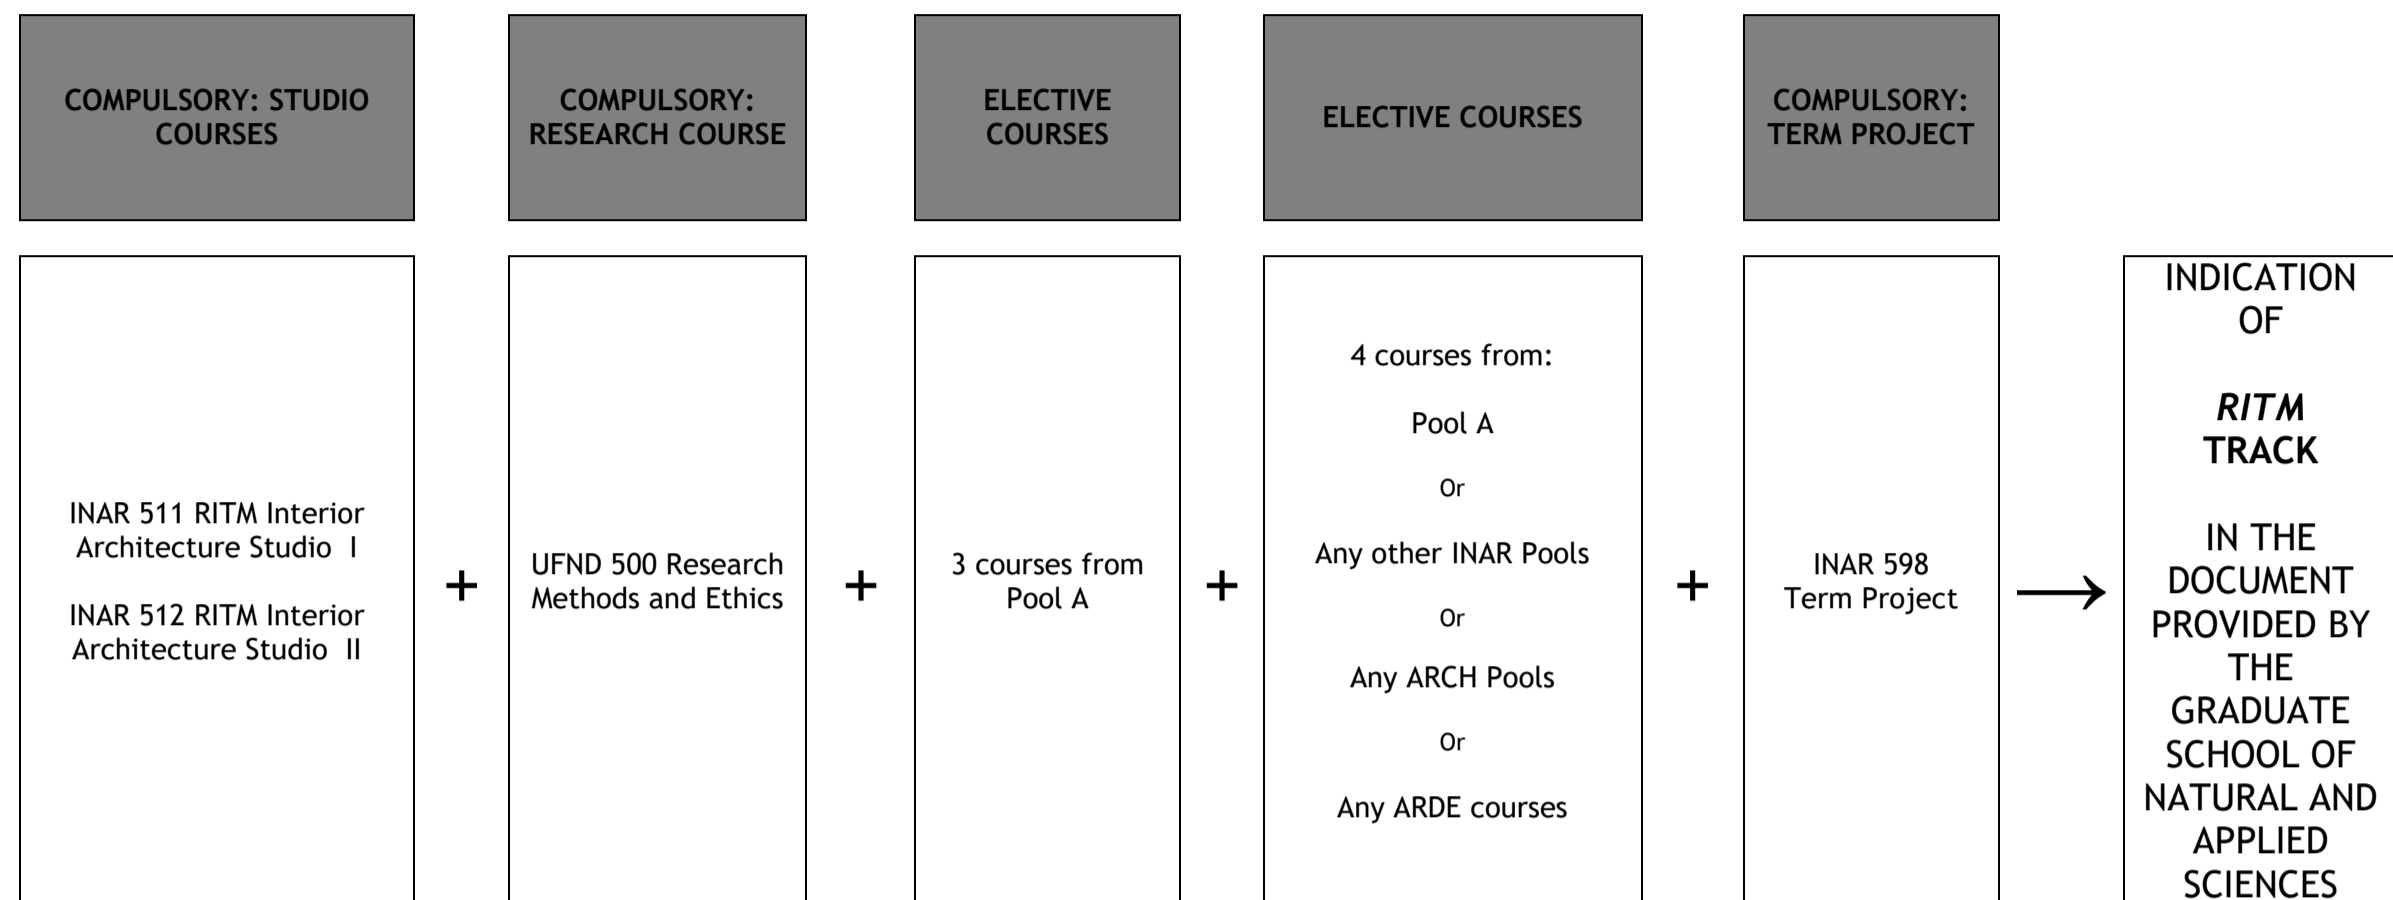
COMPULSORY: STUDIO COURSES

COMPULSORY: RESEARCH COURSE

ELECTIVE COURSES

ELECTIVE COURSES

COMPULSORY: TERM PROJECT

INAR 511 RITM Interior Architecture Studio I

INAR 512 RITM Interior Architecture Studio II

+

UFND 500 Research Methods and Ethics

+

3 courses from Pool A

+

4 courses from:

Pool A

Or

Any other INAR Pools

Or

Any ARCH Pools

Or

Any ARDE courses

+

INAR 598 Term Project

→

INDICATION OF

*RITM* TRACK

IN THE DOCUMENT PROVIDED BY THE GRADUATE SCHOOL OF NATURAL AND APPLIED SCIENCES